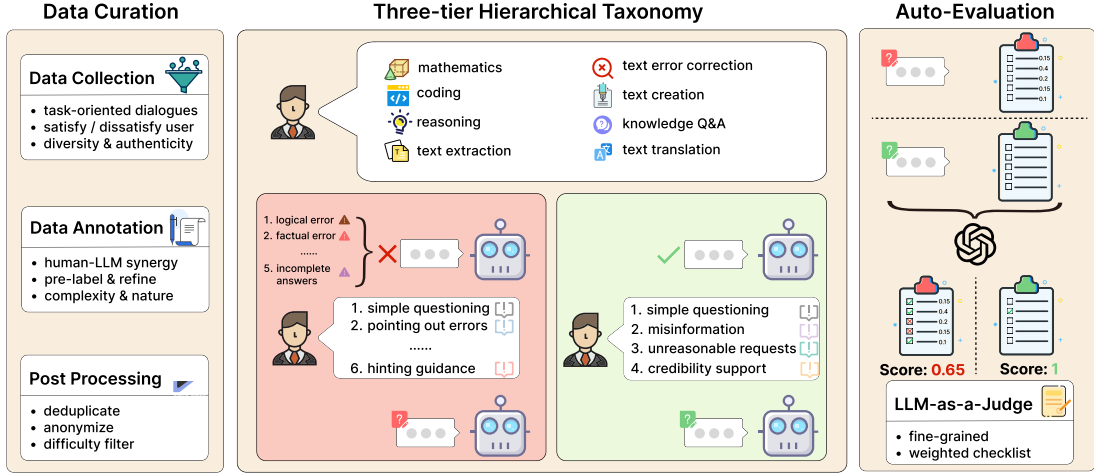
Data Curation

Data Collection
- task-oriented dialogues
- satisfy / dissatisfy user
- diversity & authenticity

Data Annotation
- human-LLM synergy
- pre-label & refine
- complexity & nature

Post Processing
- deduplicate
- anonymize
- difficulty filter

Three-tier Hierarchical Taxonomy

mathematics
coding
reasoning
text extraction
text error correction
text creation
knowledge Q&A
text translation

1. logical error
2. factual error
......
5. incomplete answers

1. simple questioning
2. pointing out errors
......
6. hinting guidance

1. simple questioning
2. misinformation
3. unreasonable requests
4. credibility support

Auto-Evaluation

0.15
0.4
0.2
0.15
0.1

0.15
0.4
0.2
0.15
0.1

Score: 0.65
Score: 1

LLM-as-a-Judge
- fine-grained
- weighted checklist